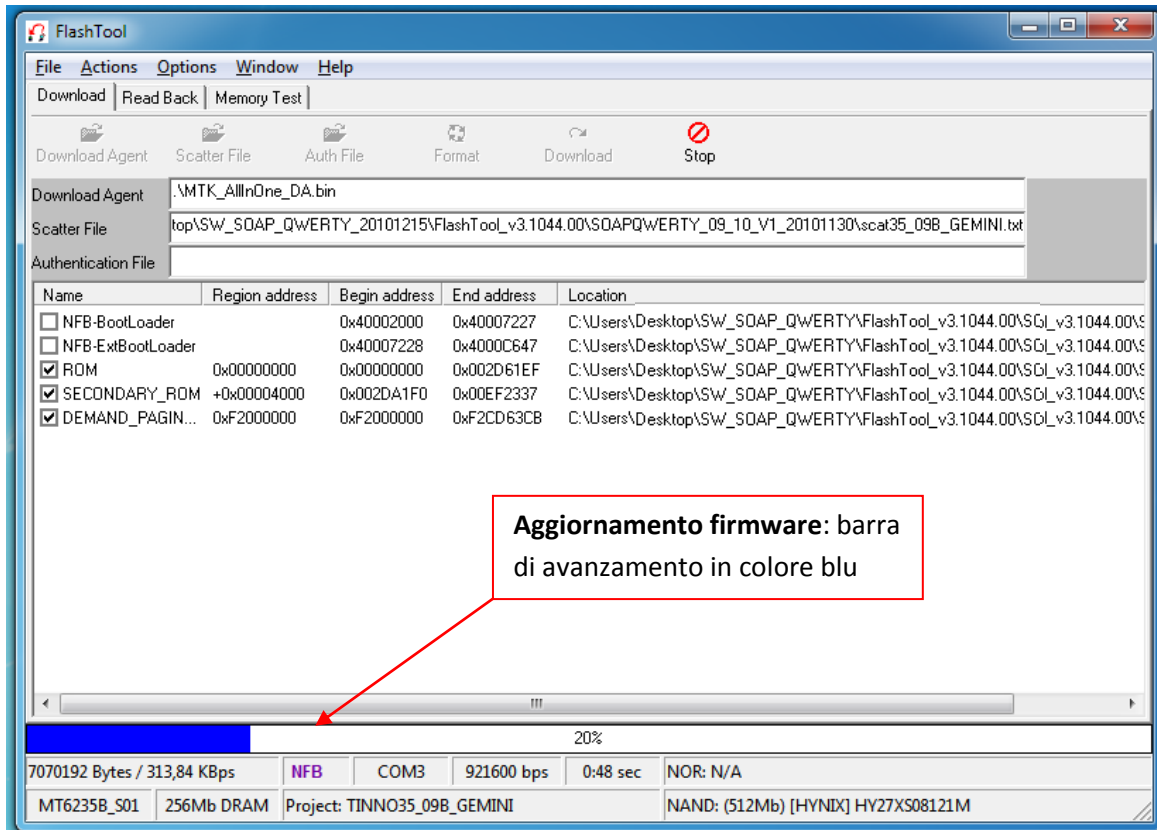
FlashTool

File Actions Options Window Help

Download | Read Back | Memory Test

Download Agent Scatter File Auth File Format Download Stop

Download Agent .\MTK_AllInOne_DA.bin
Scatter File top\SW_SOAP_QWERTY_20101215\FlashTool_v3.1044.00\SOAPQWERTY_09_10_V1_20101130\scat35_09B_GEMINI.txt
Authentication File

| Name | Region address | Begin address | End address | Location |
|---|---|---|---|---|
| NFB-BootLoader | | 0x40002000 | 0x40007227 | C:\Users\Desktop\SW_SOAP_QWERTY\FlashTool_v3.1044.00\SGI_v3.1044.00\S |
| NFB-ExtBootLoader | | 0x40007228 | 0x4000C647 | C:\Users\Desktop\SW_SOAP_QWERTY\FlashTool_v3.1044.00\SGI_v3.1044.00\S |
| ROM | 0x00000000 | 0x00000000 | 0x002D61EF | C:\Users\Desktop\SW_SOAP_QWERTY\FlashTool_v3.1044.00\SGI_v3.1044.00\S |
| SECONDARY_ROM | +0x00004000 | 0x002DA1F0 | 0x00EF2337 | C:\Users\Desktop\SW_SOAP_QWERTY\FlashTool_v3.1044.00\SGI_v3.1044.00\S |
| DEMAND_PAGIN... | 0xF2000000 | 0xF2000000 | 0xF2CD63CB | C:\Users\Desktop\SW_SOAP_QWERTY\FlashTool_v3.1044.00\SGI_v3.1044.00\S |

**Aggiornamento firmware**: barra di avanzamento in colore blu

20%

7070192 Bytes / 313,84 KBps | NFB | COM3 | 921600 bps | 0:48 sec | NOR: N/A
MT6235B_S01 | 256Mb DRAM | Project: TINNO35_09B_GEMINI | NAND: (512Mb) [HYNIX] HY27XS08121M